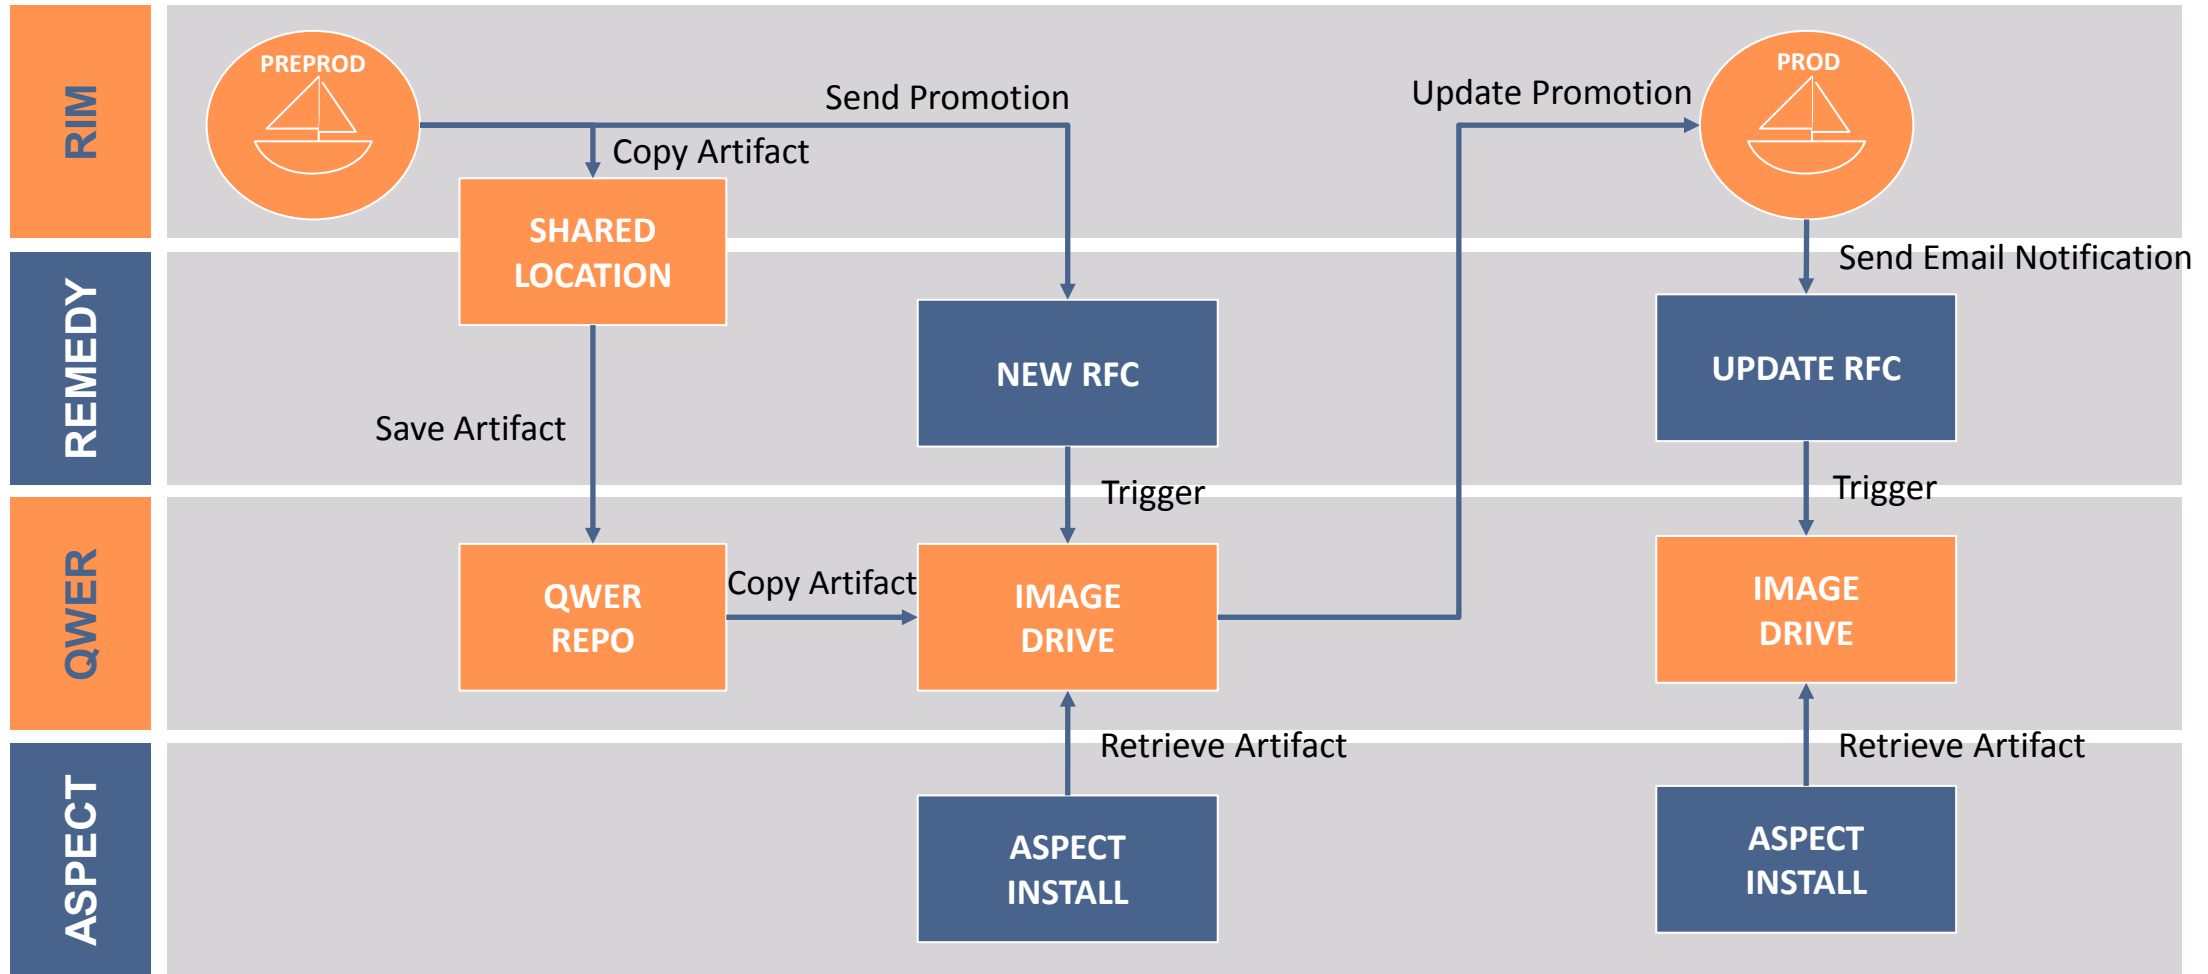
RIM

PREPROD

Send Promotion

Copy Artifact

Update Promotion

PROD

SHARED LOCATION

REMEDY

NEW RFC

Send Email Notification

UPDATE RFC

Save Artifact

Trigger

Trigger

QWER

QWER REPO

Copy Artifact

IMAGE DRIVE

IMAGE DRIVE

Retrieve Artifact

Retrieve Artifact

ASPECT

ASPECT INSTALL

ASPECT INSTALL